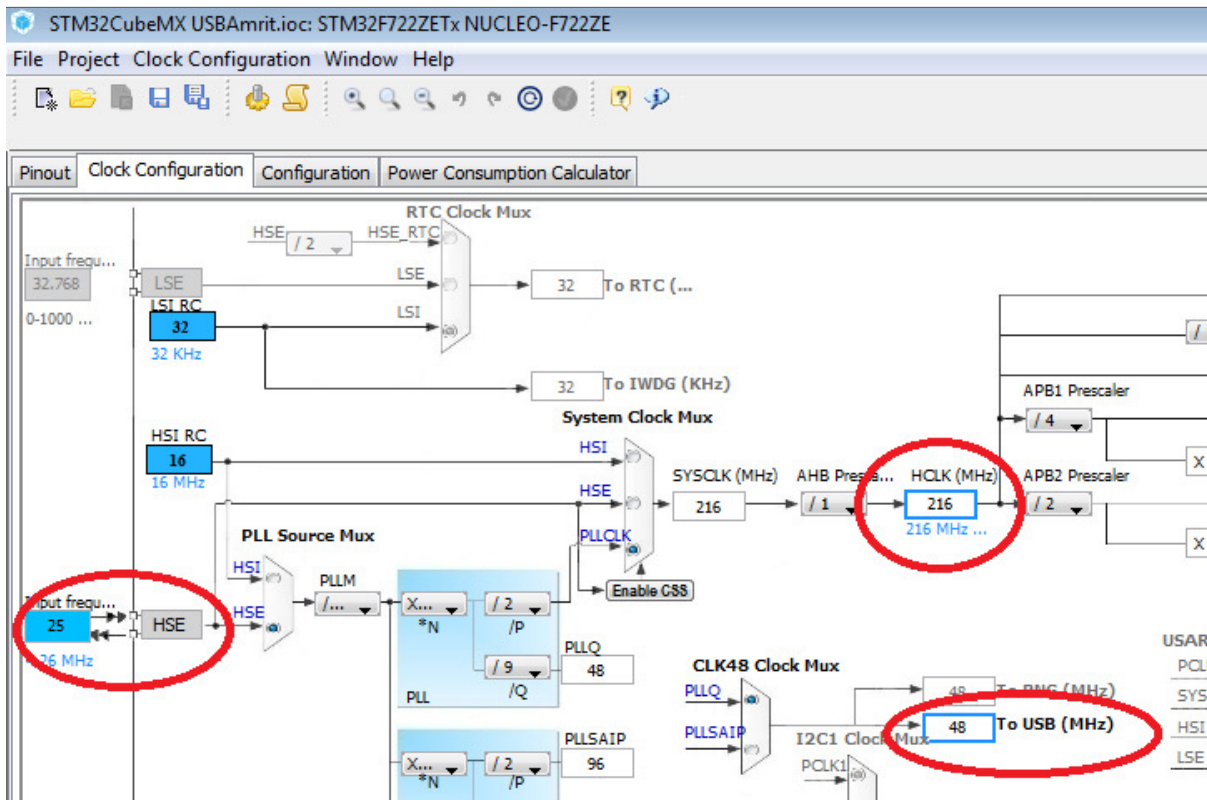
STM32CubeMX USBAmrit.ioc: STM32F722ZETx NUCLEO-F722ZE

File Project Clock Configuration Window Help

Pinout Clock Configuration Configuration Power Consumption Calculator

RTC Clock Mux
HSE / 2 HSE_RTC
Input frequ...
32.768
LSE
LSE
32 To RTC (...
0-1000 ...
LSI RC
32
LSI
32 KHz
32 To IWDG (KHz)
System Clock Mux
APB1 Prescaler
/ 4
HSI RC
16
HSI
16 MHz
SYSCLK (MHz)
AHB Presa...
HCLK (MHz)
APB2 Prescaler
X
HSE
216
/ 1
216
/ 2
216 MHz ...
PLL Source Mux
PLLCLK
X
HSI
PLLM
Enable CSS
Input frequ...
HSE
/...
X...
/ 2
25
HSE
*N
/P
PLLQ
USAR
26 MHz
/ 9
48
PCL
/Q
CLK48 Clock Mux
PLL
PLLQ
48 To RNG (MHz)
SYS
PLLSAIP
48 To USB (MHz)
HSI
PLLSAIP
I2C1 Clock Mux
X...
/ 2
96
LSE
*N
/P
PCLK1
/